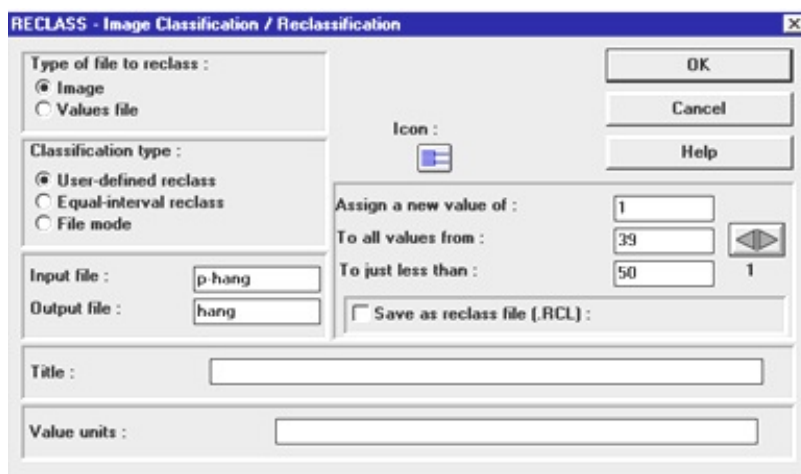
RECLASS - Image Classification / Reclassification

Type of file to reclass :
Image
Values file

Classification type :
User-defined reclass
Equal-interval reclass
File mode

Input file : p-hang
Output file : hang

Icon :

OK
Cancel
Help

Assign a new value of : 1
To all values from : 39
To just less than : 50
1

Save as reclass file (.RCL) :

Title :

Value units :